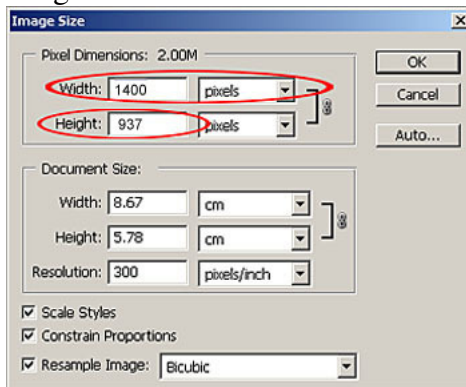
Image Size

Pixel Dimensions: 2.00M

Width: 1400 pixels

Height: 937 pixels

OK

Cancel

Auto...

Document Size:

Width: 8.67 cm

Height: 5.78 cm

Resolution: 300 pixels/inch

☑ Scale Styles

☑ Constrain Proportions

☑ Resample Image: Bicubic